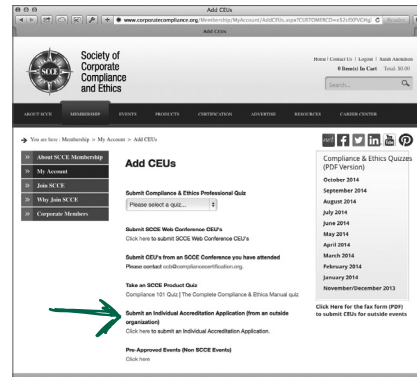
Add CEUs

www.corporatecompliance.org/Membership/MyAccount/AddCEUs.aspx?CUSTOMERCD=a52d0PVCHg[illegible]

Add CEUs

Society of Corporate Compliance and Ethics

SCCE

Home | Contact Us | Logout | Sarah Anderson
0 Item(s) In Cart Total: $0.00

Search...

ABOUT SCCE MEMBERSHIP EVENTS PRODUCTS CERTIFICATION ADVERTISE RESOURCES CAREER CENTER

You are here : Membership > My Account > Add CEUs

» About SCCE Membership
» My Account
» Join SCCE
» Why Join SCCE
» Corporate Members

Add CEUs

Submit Compliance & Ethics Professional Quiz

Please select a quiz...

Submit SCCE Web Conference CEU's
Click here to submit SCCE Web Conference CEU's

Submit CEU's from an SCCE Conference you have attended
Please contact ccb@compliancecertification.org.

Take an SCCE Product Quiz
Compliance 101 Quiz | The Complete Compliance & Ethics Manual quiz

Submit an Individual Accreditation Application (from an outside organization)
Click here to submit an Individual Accreditation Application.

Pre-Approved Events (Non SCCE Events)
Click here

Compliance & Ethics Quizzes (PDF Version)
October 2014
September 2014
August 2014
July 2014
June 2014
May 2014
April 2014
March 2014
February 2014
January 2014
November/December 2013

Click Here for the fax form (PDF) to submit CEUs for outside events